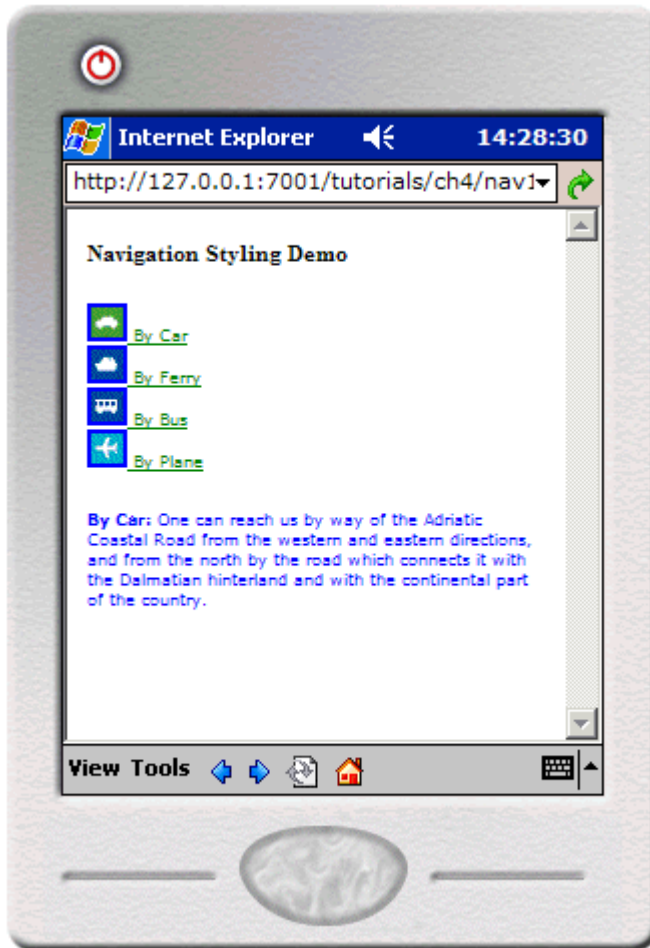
Internet Explorer 14:28:30

http://127.0.0.1:7001/tutorials/ch4/nav1

Navigation Styling Demo

By Car
By Ferry
By Bus
By Plane

By Car: One can reach us by way of the Adriatic Coastal Road from the western and eastern directions, and from the north by the road which connects it with the Dalmatian hinterland and with the continental part of the country.

View Tools